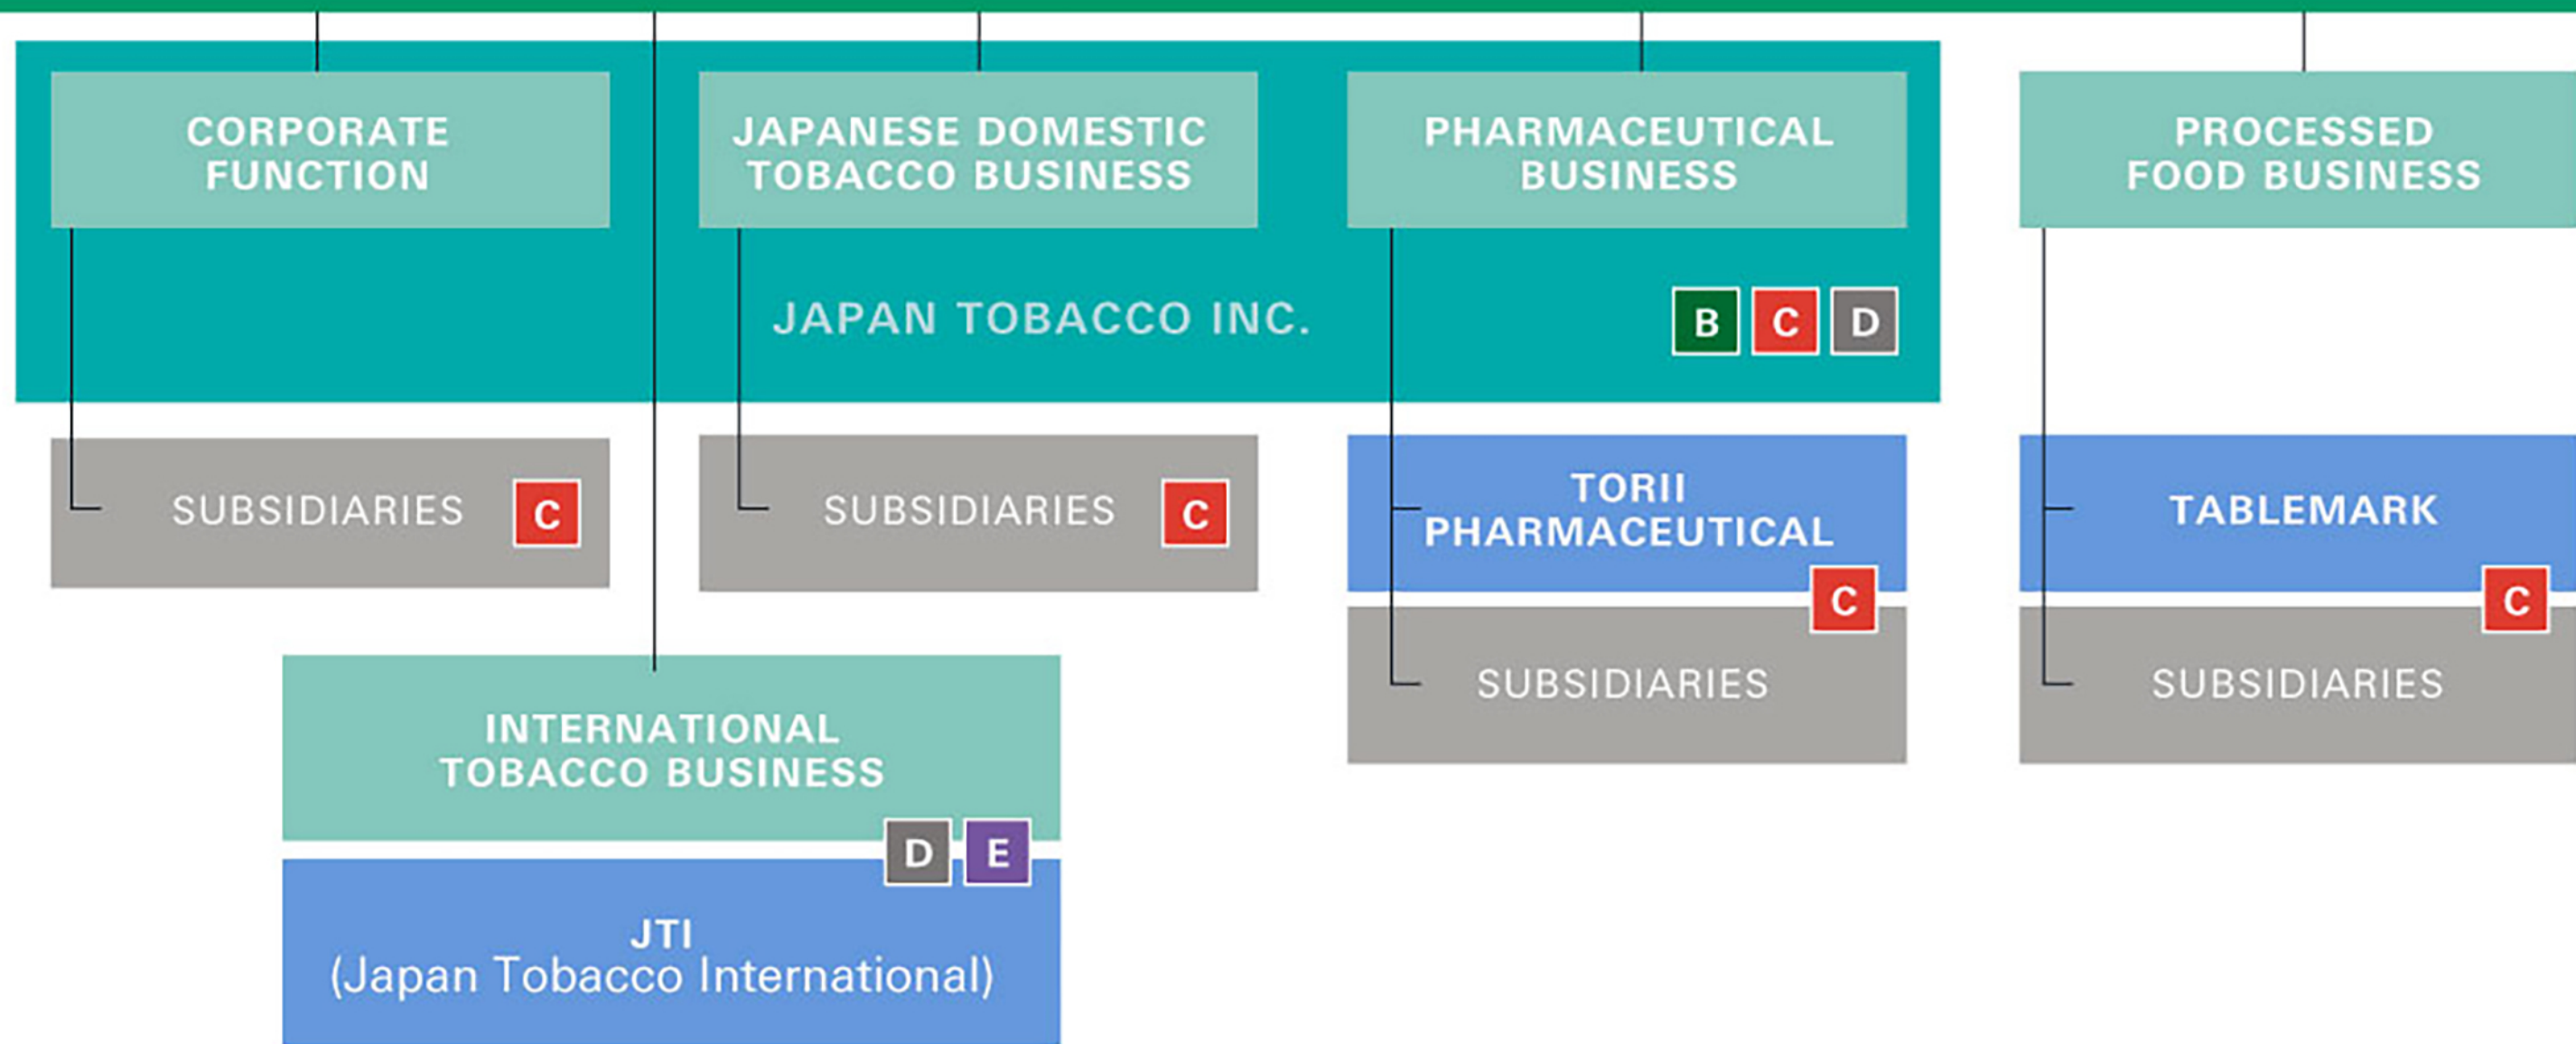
CORPORATE FUNCTION

JAPANESE DOMESTIC TOBACCO BUSINESS

PHARMACEUTICAL BUSINESS

PROCESSED FOOD BUSINESS

JAPAN TOBACCO INC.

B C D

SUBSIDIARIES C

SUBSIDIARIES C

TORII PHARMACEUTICAL

C

SUBSIDIARIES

TABLEMARK

C

SUBSIDIARIES

INTERNATIONAL TOBACCO BUSINESS

D E

JTI
(Japan Tobacco International)